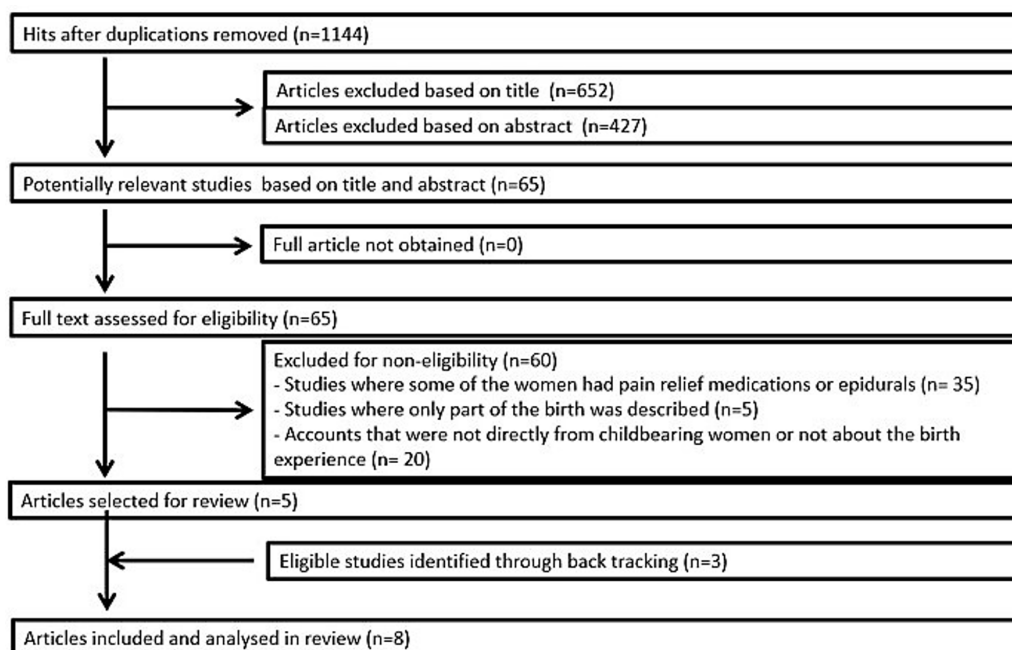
Hits after duplications removed (n=1144)

Articles excluded based on title (n=652)

Articles excluded based on abstract (n=427)

Potentially relevant studies based on title and abstract (n=65)

Full article not obtained (n=0)

Full text assessed for eligibility (n=65)

Excluded for non-eligibility (n=60)
- Studies where some of the women had pain relief medications or epidurals (n= 35)
- Studies where only part of the birth was described (n=5)
- Accounts that were not directly from childbearing women or not about the birth experience (n= 20)

Articles selected for review (n=5)

Eligible studies identified through back tracking (n=3)

Articles included and analysed in review (n=8)